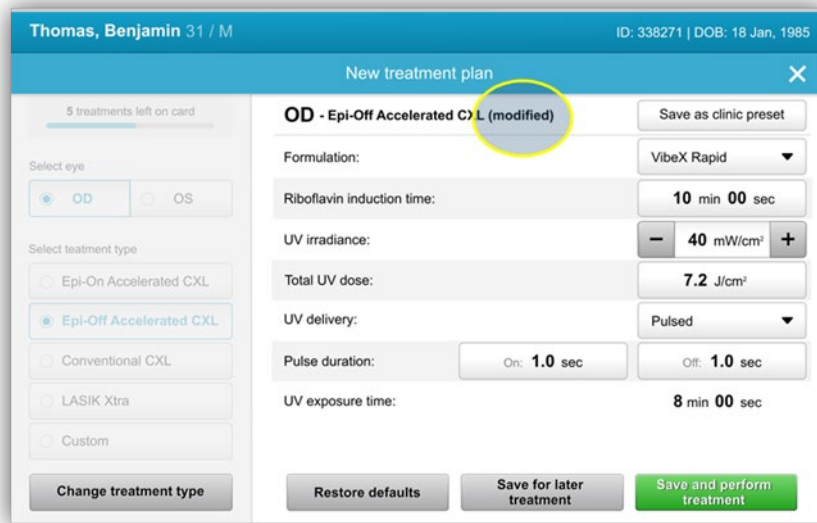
Thomas, Benjamin 31 / M

ID: 338271 | DOB: 18 Jan, 1985

New treatment plan

5 treatments left on card

Select eye

OD

OS

Select teatment type

Epi-On Accelerated CXL

Epi-Off Accelerated CXL

Conventional CXL

LASIK Xtra

Custom

Change treatment type

OD - Epi-Off Accelerated CXL (modified)

Save as clinic preset

| | | |
|---|---|---|
| Formulation: | | VibeX Rapid |
| Riboflavin induction time: | | 10 min 00 sec |
| UV irradiance: | | − 40 mW/cm² + |
| Total UV dose: | | 7.2 J/cm² |
| UV delivery: | | Pulsed |
| Pulse duration: | On: 1.0 sec | Off: 1.0 sec |
| UV exposure time: | | 8 min 00 sec |

Restore defaults

Save for later treatment

Save and perform treatment